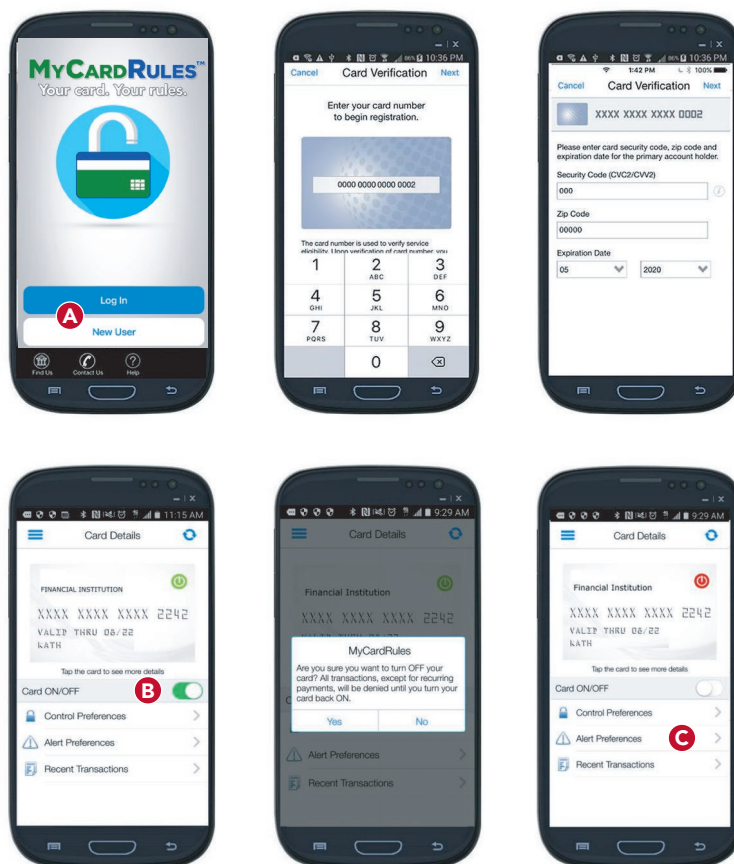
MyCardRules™
Your card. Your rules.

Log In
A
New User

Find Us
Contact Us
Help

10:36 PM
Cancel
Card Verification
Next

Enter your card number to begin registration.

0000 0000 0000 0002

The card number is used to verify service eligibility. Upon verification of card number, you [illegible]

1
2 ABC
3 DEF
4 GHI
5 JKL
6 MNO
7 PQRS
8 TUV
9 WXYZ
0

10:36 PM
1:42 PM
100%
Cancel
Card Verification
Next

XXXX XXXX XXXX 0002

Please enter card security code, zip code and expiration date for the primary account holder.

Security Code (CVC2/CVV2)
000

Zip Code
00000

Expiration Date
05
2020

11:15 AM
Card Details

FINANCIAL INSTITUTION
XXXX XXXX XXXX 2242
VALID THRU 08/22
KATH

Tap the card to see more details
Card ON/OFF
B
Control Preferences
Alert Preferences
Recent Transactions

9:29 AM
Card Details

Financial Institution
XXXX XXXX XXXX 2242

MyCardRules
Are you sure you want to turn OFF your card? All transactions, except for recurring payments, will be denied until you turn your card back ON.
Yes
No

Alert Preferences
Recent Transactions

9:29 AM
Card Details

Financial Institution
XXXX XXXX XXXX 2242
VALID THRU 08/22
KATH

Tap the card to see more details
Card ON/OFF
Control Preferences
Alert Preferences
C
Recent Transactions